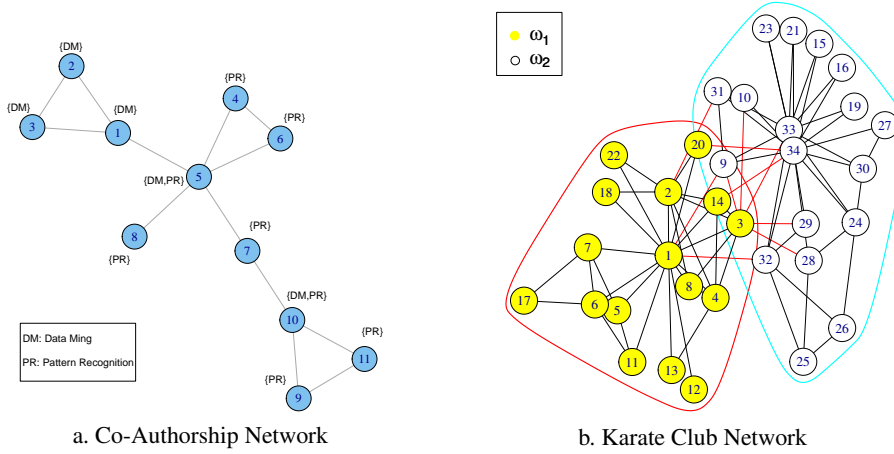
{DM}
2
{DM}
3
{DM}
1
{PR}
4
{PR}
6
{DM,PR}
5
8
{PR}
{PR}
7
{DM,PR}
10
{PR}
11
{PR}
9

DM: Data Ming
PR: Pattern Recognition

a. Co-Authorship Network

$\omega_1$
$\omega_2$

23 21 15 16 31 10 19 27 33 34 20 22 9 30 18 2 14 3 29 24 7 1 32 28 17 6 5 8 4 26 11 13 12 25

b. Karate Club Network